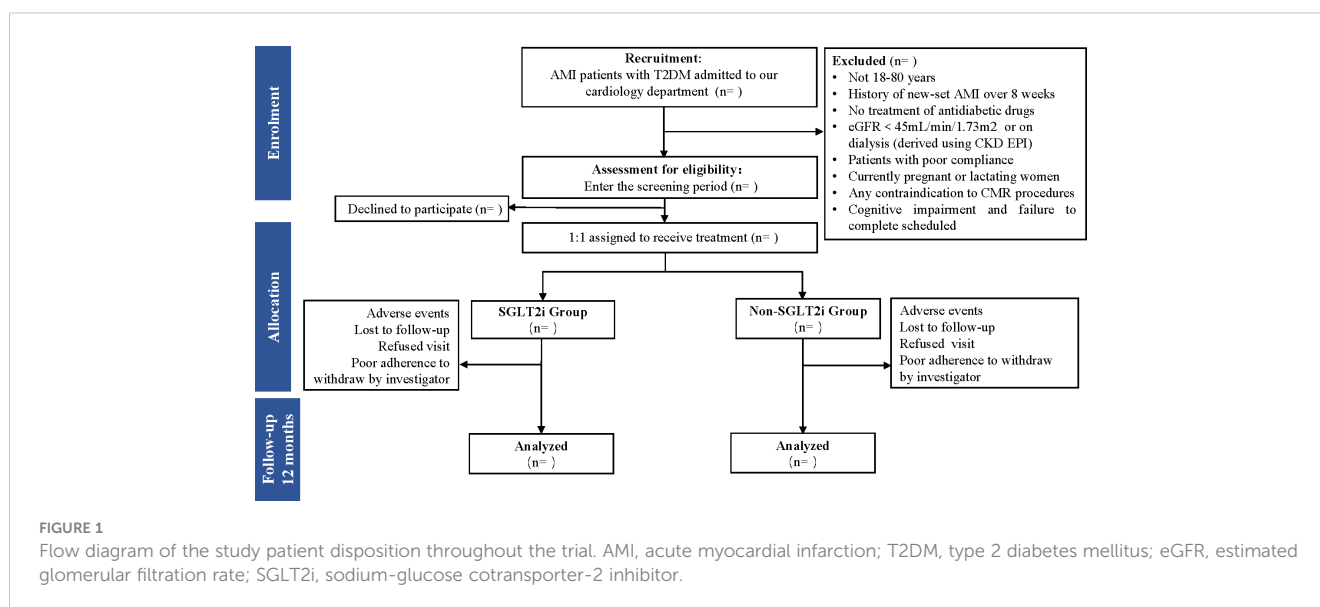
Enrolment

Recruitment:
AMI patients with T2DM admitted to our cardiology department (n= )

Excluded (n= )
• Not 18-80 years
• History of new-set AMI over 8 weeks
• No treatment of antidiabetic drugs
• eGFR < 45mL/min/1.73m2 or on dialysis (derived using CKD EPI)
• Patients with poor compliance
• Currently pregnant or lactating women
• Any contraindication to CMR procedures
• Cognitive impairment and failure to complete scheduled

Assessment for eligibility:
Enter the screening period (n= )

Declined to participate (n= )

Allocation

1:1 assigned to receive treatment (n= )

Adverse events
Lost to follow-up
Refused visit
Poor adherence to withdraw by investigator

SGLT2i Group
(n= )

Non-SGLT2i Group
(n= )

Adverse events
Lost to follow-up
Refused visit
Poor adherence to withdraw by investigator

Follow-up 12 months

Analyzed
(n= )

Analyzed
(n= )

FIGURE 1
Flow diagram of the study patient disposition throughout the trial. AMI, acute myocardial infarction; T2DM, type 2 diabetes mellitus; eGFR, estimated glomerular filtration rate; SGLT2i, sodium-glucose cotransporter-2 inhibitor.